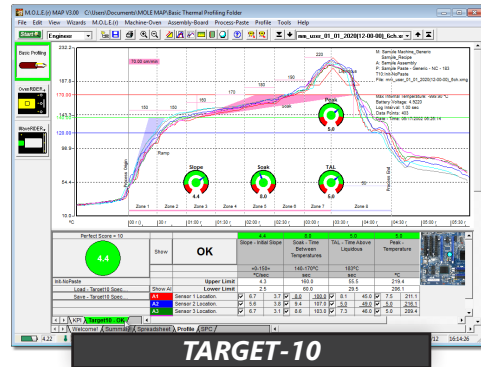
M.O.L.E.(r) MAP V3.00 :: C:\Users\Documents\MOLE MAP\Basic Thermal Profiling Folder

File Edit View Wizards M.O.L.E.(r) Machine-Oven Assembly-Board Process-Paste Profile Tools Help

Start Engineer mm_user_01_01_2020(12-00-00)_Sch.sr

Basic Profiling

OverREER

WarnREER

232.2

187.8

170.00

143.3

120.00

98.9

54.4

10.0

°C

70.00 seconds

150

150

170

15

220

Ramp

Slope

4.4

Soak

8.0

Peak

5.0

TAL

5.0

M: Sample Machine_Generic
Sample_Recipe
A: Sample Assembly
P: Sample Paste - Generic - NC - 183
T10:Init-NoPaste
File: mm_user_01_01_2020(12-00-00)_Sch.srg

Max Internal Temperature: 185.90 °C
Battery Voltage: 4.5023
Log Interval: 1.00 sec
Data Points: 403
Date / Time: 08/17/2022 06:26:14

Zone 1 Zone 2 Zone 3 Zone 4 Zone 5 Zone 6 Zone 7 Zone 8 Zone 9 Zone 10

Perfect Score = 10

4.4

Show

OK

| | | | | 4.4 | 8.0 | 5.0 | 5.0 |
|---|---|---|---|---|---|---|---|
| | | | | Slope - Initial Slope | Soak - Time Between Temperatures | TAL - Time Above Liquidous | Peak - Temperature |
| | | | | +0-150+ | 140-170°C | 183°C | |
| | | | | °C/sec | sec | sec | °C |
| | | | Upper Limit | 4.3 | 160.0 | 55.5 | 219.4 |
| | Show All | | Lower Limit | 2.5 | 60.0 | 29.5 | 206.1 |
| Init-NoPaste | | Sensor 1 Location | | 6.7 3.7 | 8.6 100.0 | 8.1 45.0 | 7.5 211.1 |
| Load - Target10 Spec... | | Sensor 2 Location | | 5.6 3.8 | 9.4 107.0 | 5.0 46.0 | 5.0 216.1 |
| Save - Target10 Spec... | | Sensor 3 Location | | 5.7 3.1 | 8.6 103.0 | 7.3 46.0 | 5.0 209.4 |

KPI Target10 - OK

Welcome Summary Spreadsheet Profile SPC

4.22

TARGET-10

16:14:26